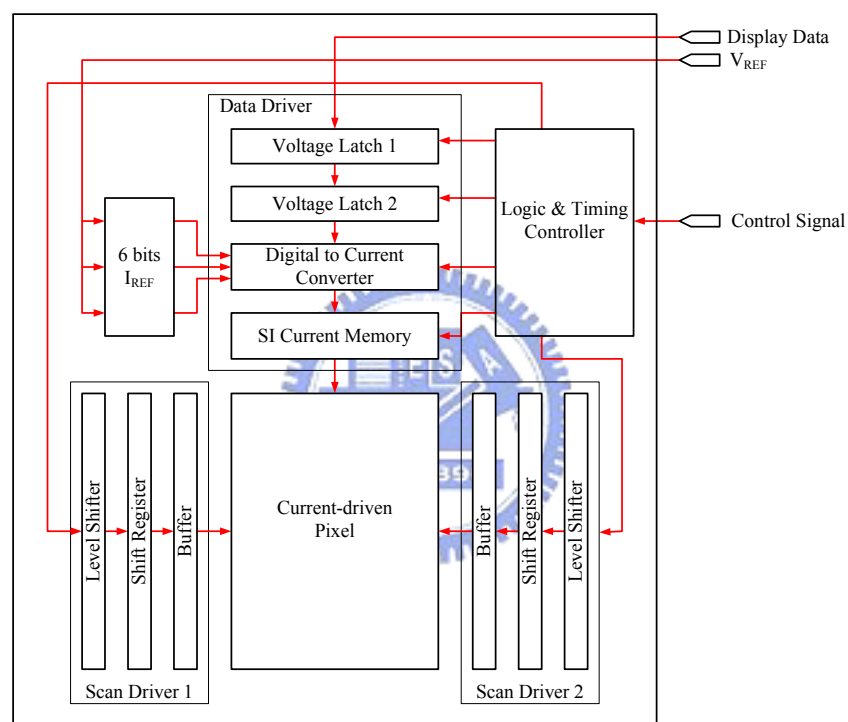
Display Data

$V_{REF}$

Data Driver

Voltage Latch 1

Voltage Latch 2

Logic & Timing Controller

Control Signal

6 bits $I_{REF}$

Digital to Current Converter

SI Current Memory

Level Shifter

Shift Register

Buffer

Current-driven Pixel

Buffer

Shift Register

Level Shifter

Scan Driver 1

Scan Driver 2